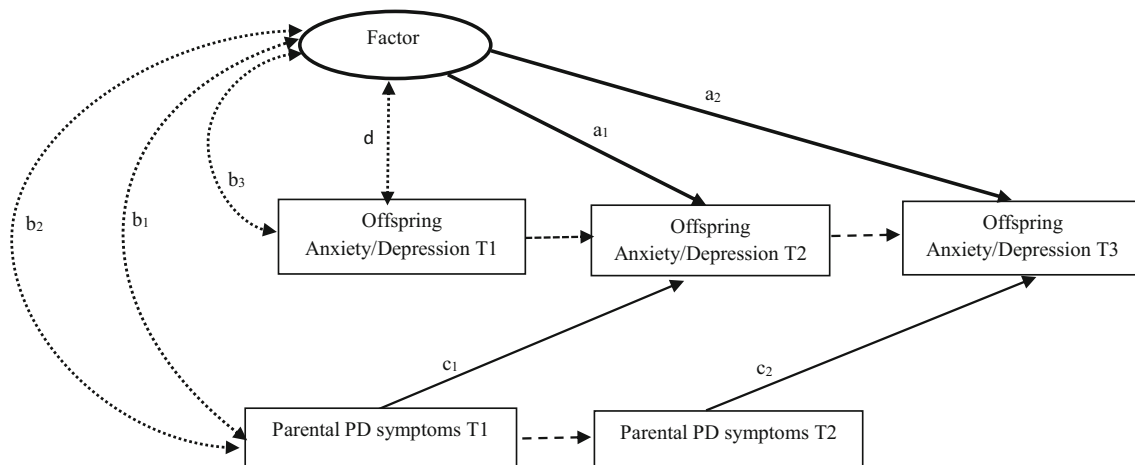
Factor

$a_2$

$a_1$

d

$b_3$

$b_2$

$b_1$

Offspring Anxiety/Depression T1

Offspring Anxiety/Depression T2

Offspring Anxiety/Depression T3

$c_1$

$c_2$

Parental PD symptoms T1

Parental PD symptoms T2